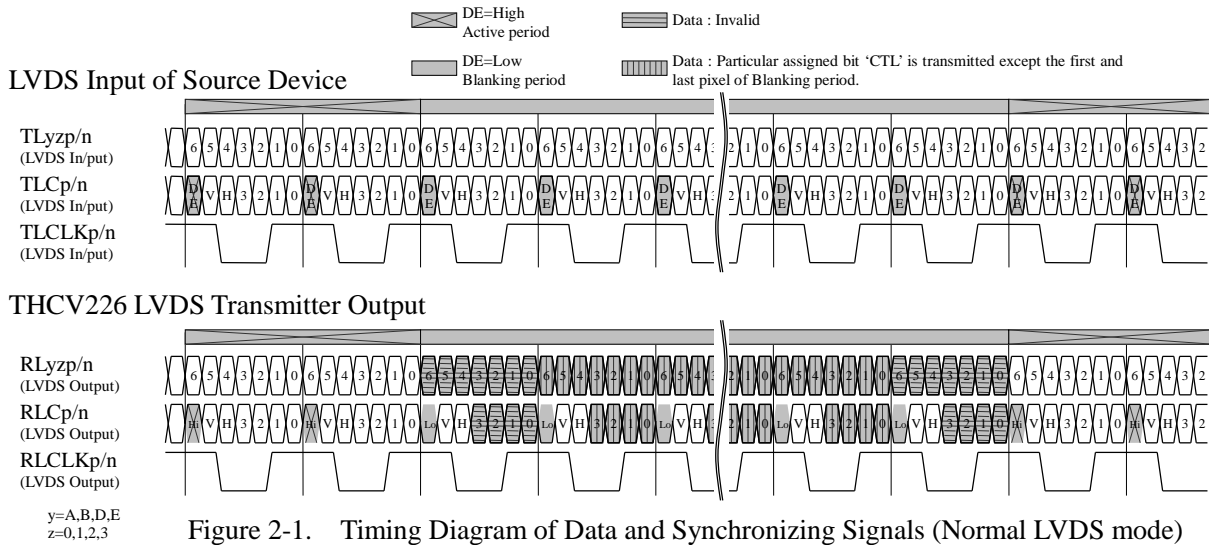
DE=High Active period

Data : Invalid

DE=Low Blanking period

Data : Particular assigned bit 'CTL' is transmitted except the first and last pixel of Blanking period.

LVDS Input of Source Device

TLyzp/n
(LVDS In/put)

6 5 4 3 2 1 0 6 5 4 3 2 1 0 6 5 4 3 2 1 0 6 5 4 3 2 1 0 6 5 4 3 | 2 1 0 6 5 4 3 2 1 0 6 5 4 3 2 1 0 6 5 4 3 2 1 0 6 5 4 3 2

TLCp/n
(LVDS In/put)

DE V H 3 2 1 0 DE V H 3 2 1 0 DE V H 3 2 1 0 DE V H 3 2 1 0 DE V H 3 | 2 1 0 DE V H 3 2 1 0 DE V H 3 2 1 0 DE V H 3 2 1 0 DE V H 3 2

TLCLKp/n
(LVDS In/put)

THCV226 LVDS Transmitter Output

RLyzp/n
(LVDS Output)

6 5 4 3 2 1 0 6 5 4 3 2 1 0 6 5 4 3 2 1 0 6 5 4 3 2 1 0 6 5 4 3 | 2 1 0 6 5 4 3 2 1 0 6 5 4 3 2 1 0 6 5 4 3 2 1 0 6 5 4 3 2

RLCp/n
(LVDS Output)

Hi V H 3 2 1 0 Hi V H 3 2 1 0 Lo V H 3 2 1 0 Lo V H 3 2 1 0 Lo V H 3 | 2 1 0 Lo V H 3 2 1 0 Lo V H 3 2 1 0 Hi V H 3 2 1 0 Hi V H 3 2

RLCLKp/n
(LVDS Output)

y=A,B,D,E
z=0,1,2,3

Figure 2-1. Timing Diagram of Data and Synchronizing Signals (Normal LVDS mode)